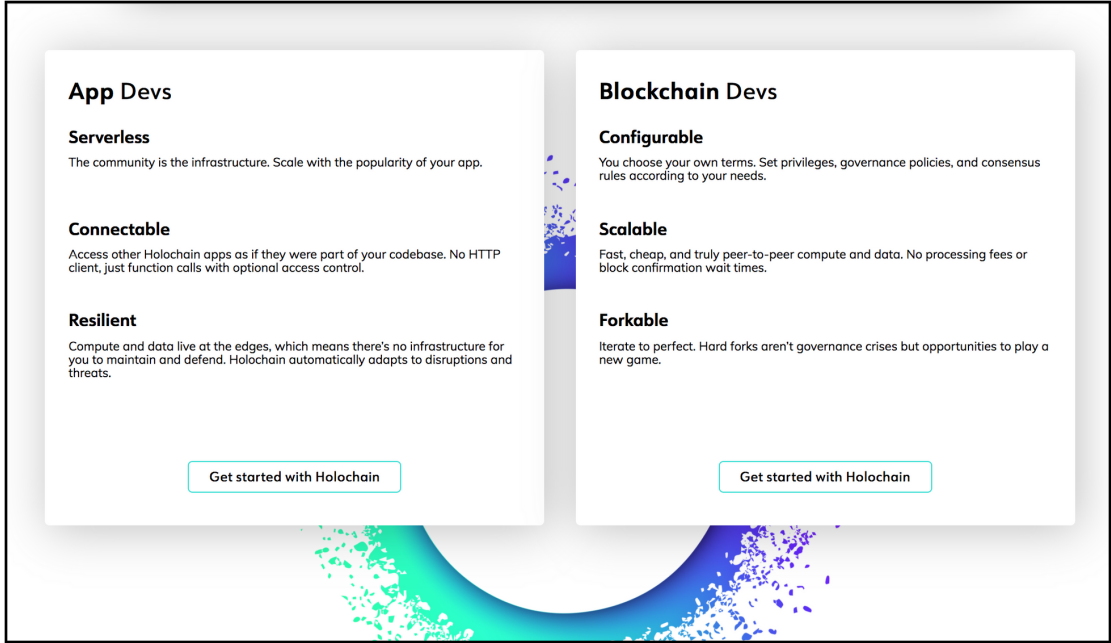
App Devs

Serverless

The community is the infrastructure. Scale with the popularity of your app.

Connectable

Access other Holochain apps as if they were part of your codebase. No HTTP client, just function calls with optional access control.

Resilient

Compute and data live at the edges, which means there's no infrastructure for you to maintain and defend. Holochain automatically adapts to disruptions and threats.

Get started with Holochain

Blockchain Devs

Configurable

You choose your own terms. Set privileges, governance policies, and consensus rules according to your needs.

Scalable

Fast, cheap, and truly peer-to-peer compute and data. No processing fees or block confirmation wait times.

Forkable

Iterate to perfect. Hard forks aren't governance crises but opportunities to play a new game.

Get started with Holochain